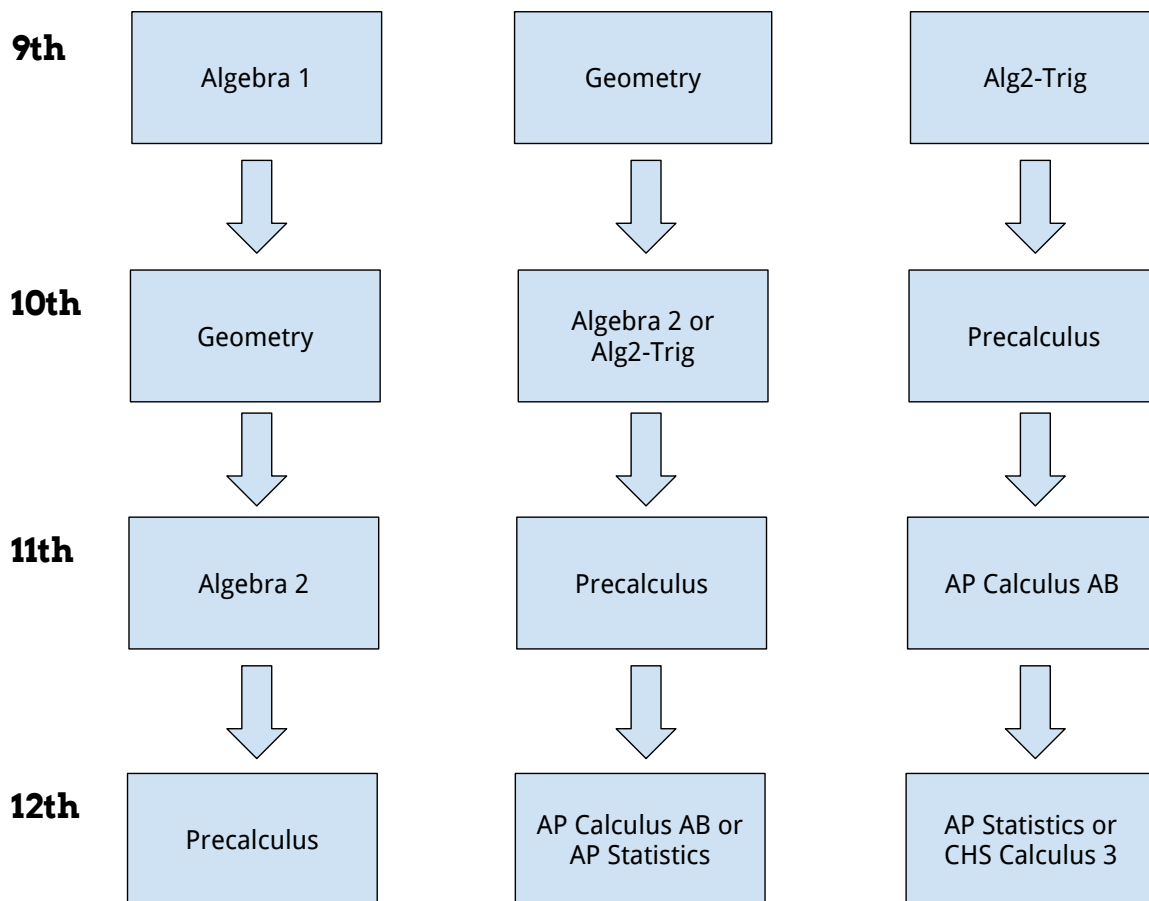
9th

Algebra 1

Geometry

Alg2-Trig

10th

Geometry

Algebra 2 or Alg2-Trig

Precalculus

11th

Algebra 2

Precalculus

AP Calculus AB

12th

Precalculus

AP Calculus AB or AP Statistics

AP Statistics or CHS Calculus 3